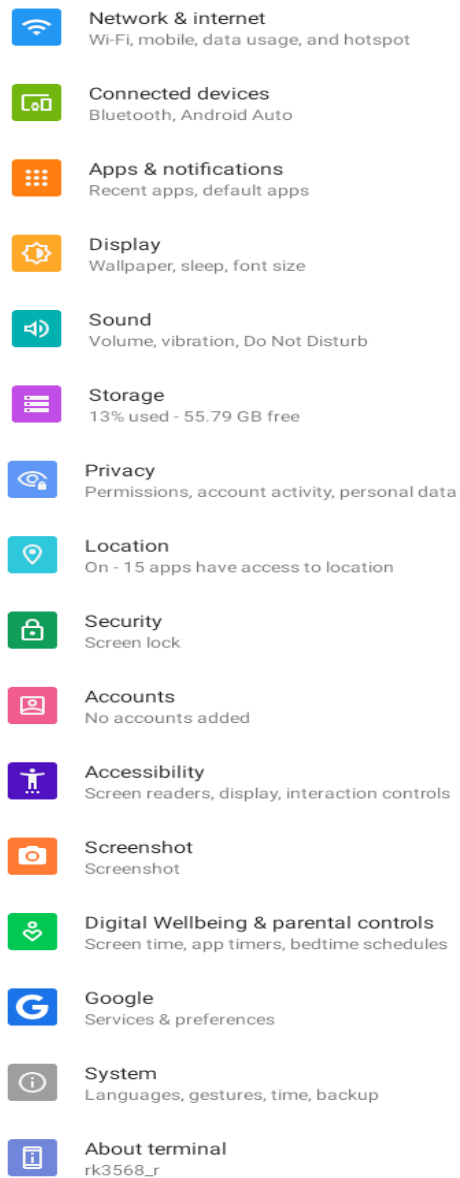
Network & internet
Wi-Fi, mobile, data usage, and hotspot

Connected devices
Bluetooth, Android Auto

Apps & notifications
Recent apps, default apps

Display
Wallpaper, sleep, font size

Sound
Volume, vibration, Do Not Disturb

Storage
13% used - 55.79 GB free

Privacy
Permissions, account activity, personal data

Location
On - 15 apps have access to location

Security
Screen lock

Accounts
No accounts added

Accessibility
Screen readers, display, interaction controls

Screenshot
Screenshot

Digital Wellbeing & parental controls
Screen time, app timers, bedtime schedules

Google
Services & preferences

System
Languages, gestures, time, backup

About terminal
rk3568_r